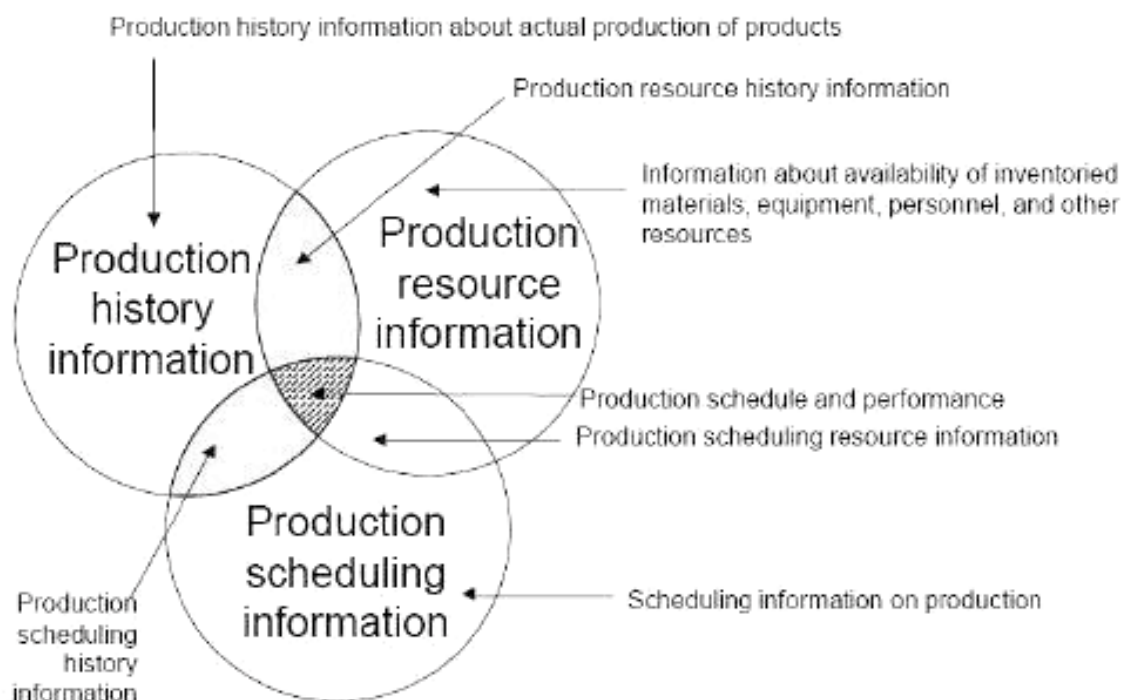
Production history information about actual production of products

Production resource history information

Information about availability of inventoried materials, equipment, personnel, and other resources

Production history information

Production resource information

Production schedule and performance

Production scheduling resource information

Production scheduling information

Scheduling information on production

Production scheduling history information